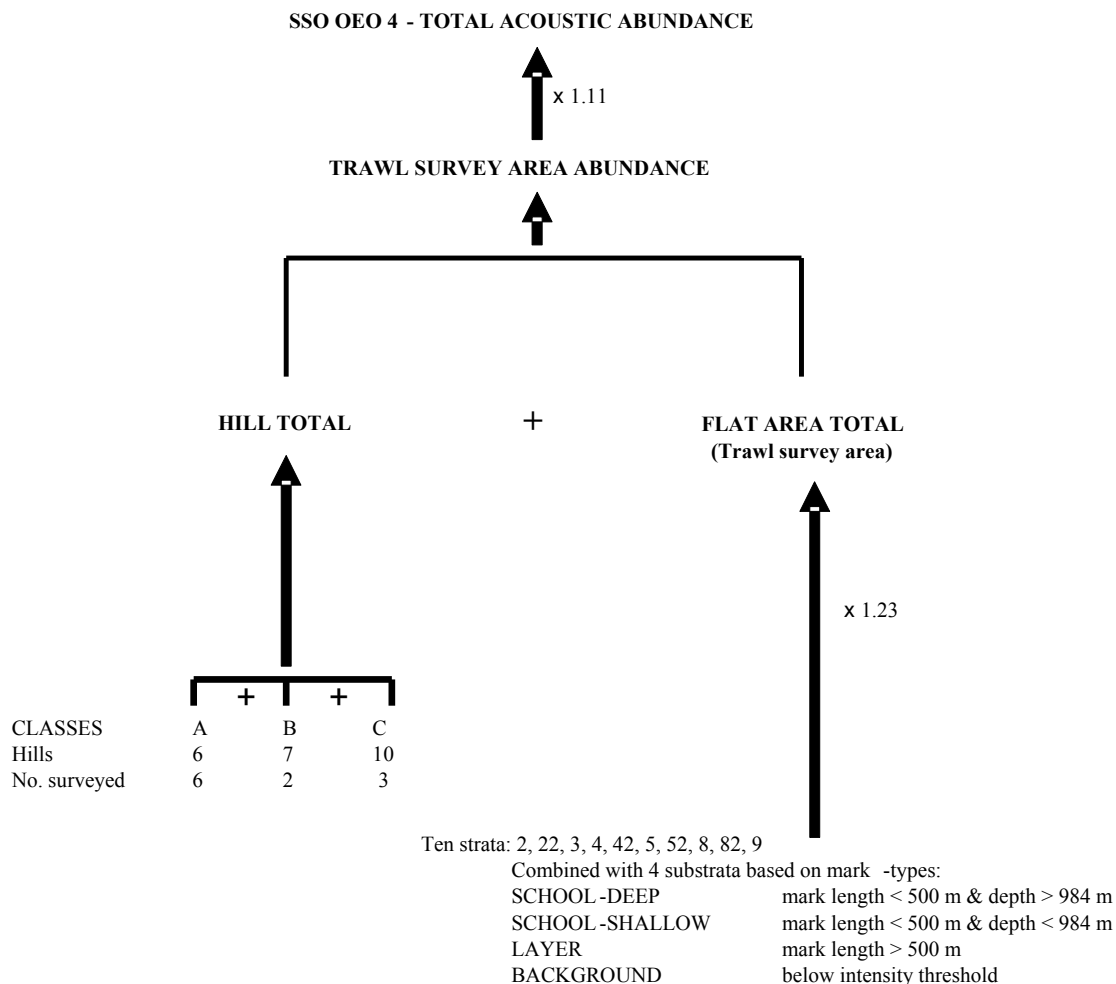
SSO OEO 4 - TOTAL ACOUSTIC ABUNDANCE

x 1.11

TRAWL SURVEY AREA ABUNDANCE

HILL TOTAL

+

FLAT AREA TOTAL
(Trawl survey area)

x 1.23

+ +

| CLASSES | A | B | C |
|---|---|---|---|
| Hills | 6 | 7 | 10 |
| No. surveyed | 6 | 2 | 3 |

Ten strata: 2, 22, 3, 4, 42, 5, 52, 8, 82, 9
Combined with 4 substrata based on mark -types:

| | |
|---|---|
| SCHOOL-DEEP | mark length < 500 m & depth > 984 m |
| SCHOOL-SHALLOW | mark length < 500 m & depth < 984 m |
| LAYER | mark length > 500 m |
| BACKGROUND | below intensity threshold |